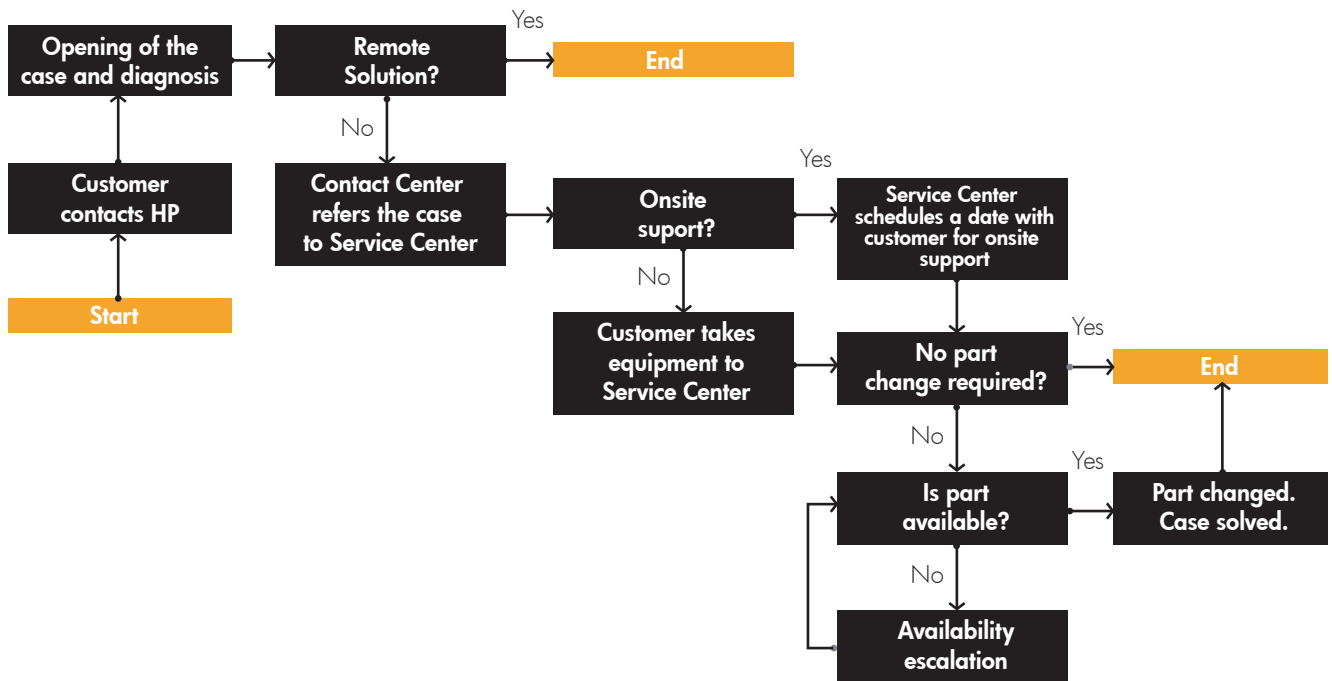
Start

Customer contacts HP

Opening of the case and diagnosis

Remote Solution?

Yes

End

No

Contact Center refers the case to Service Center

Onsite suport?

Yes

Service Center schedules a date with customer for onsite support

No

Customer takes equipment to Service Center

No part change required?

Yes

End

No

Is part available?

Yes

Part changed. Case solved.

No

Availability escalation